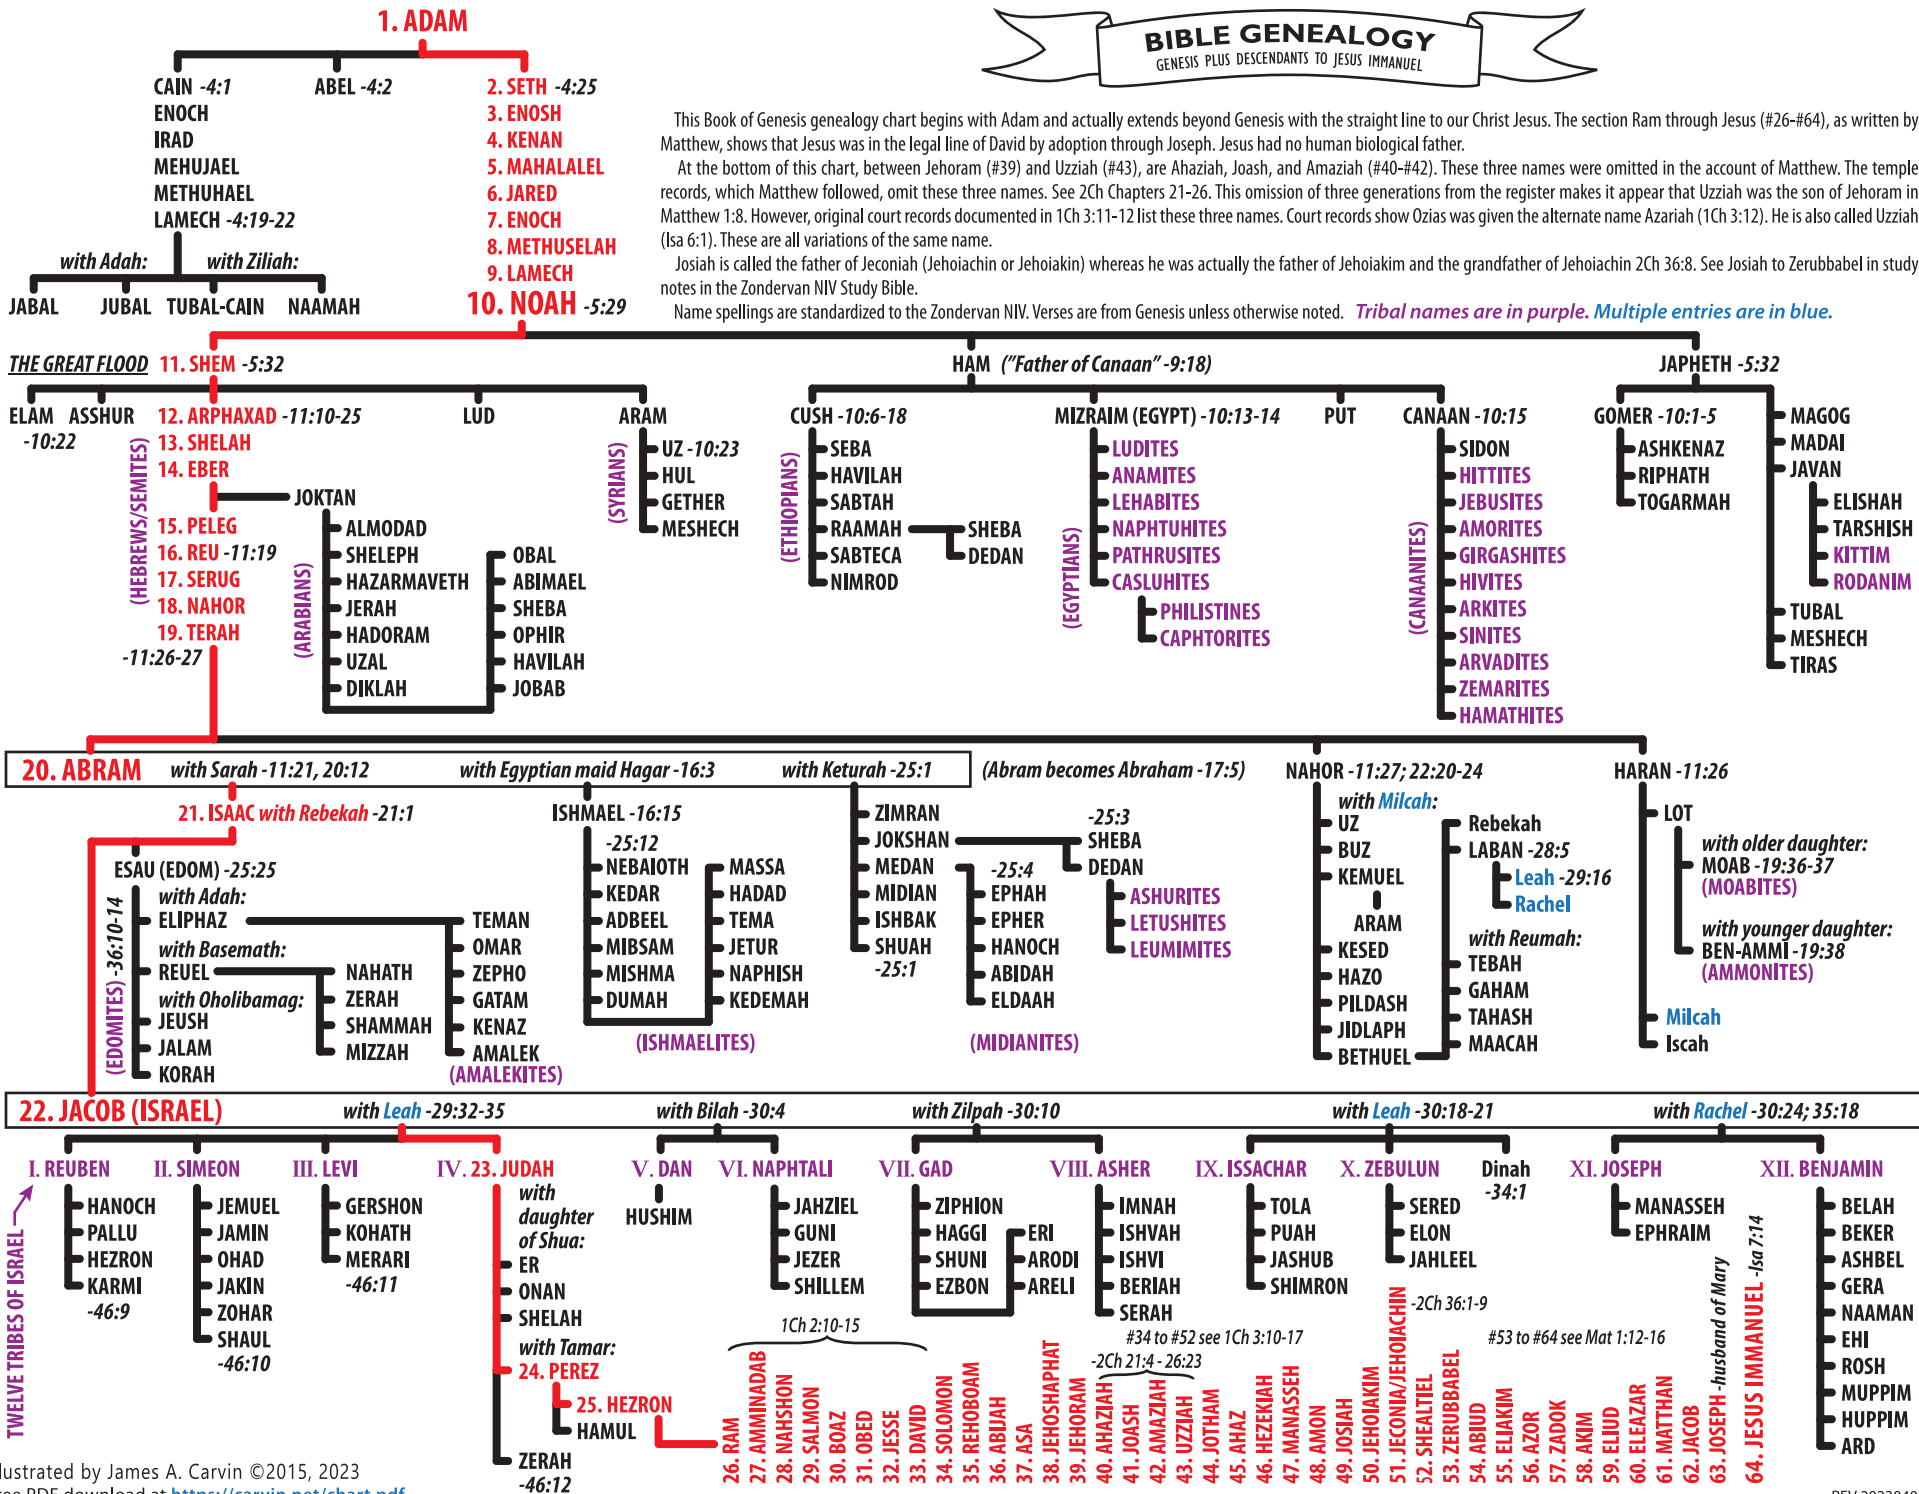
1. ADAM

CAIN -4:1
ENOCH
IRAD
MEHUJAEL
METHUHAEL
LAMECH -4:19-22

ABEL -4:2

2. SETH -4:25
3. ENOSH
4. KENAN
5. MAHALALEL
6. JARED
7. ENOCH
8. METHUSELAH
9. LAMECH
10. NOAH -5:29

with Adah: with Ziliah:
JABAL JUBAL TUBAL-CAIN NAAMAH

BIBLE GENEALOGY
GENESIS PLUS DESCENDANTS TO JESUS IMMANUEL

This Book of Genesis genealogy chart begins with Adam and actually extends beyond Genesis with the straight line to our Christ Jesus. The section Ram through Jesus (#26-#64), as written by Matthew, shows that Jesus was in the legal line of David by adoption through Joseph. Jesus had no human biological father.

At the bottom of this chart, between Jehoram (#39) and Uzziah (#43), are Ahaziah, Joash, and Amaziah (#40-#42). These three names were omitted in the account of Matthew. The temple records, which Matthew followed, omit these three names. See 2Ch Chapters 21-26. This omission of three generations from the register makes it appear that Uzziah was the son of Jehoram in Matthew 1:8. However, original court records documented in 1Ch 3:11-12 list these three names. Court records show Ozias was given the alternate name Azariah (1Ch 3:12). He is also called Uzziah (Isa 6:1). These are all variations of the same name.

Josiah is called the father of Jeconiah (Jehoiachin or Jehoiakin) whereas he was actually the father of Jehoiakim and the grandfather of Jehoiachin 2Ch 36:8. See Josiah to Zerubbabel in study notes in the Zondervan NIV Study Bible.

Name spellings are standardized to the Zondervan NIV. Verses are from Genesis unless otherwise noted. Tribal names are in purple. Multiple entries are in blue.

THE GREAT FLOOD 11. SHEM -5:32
HAM ("Father of Canaan" -9:18)
JAPHETH -5:32

ELAM -10:22 ASSHUR
12. ARPHAXAD -11:10-25
13. SHELAH
14. EBER
15. PELEG
16. REU -11:19
17. SERUG
18. NAHOR
19. TERAH -11:26-27
(HEBREWS/SEMITES)
JOKTAN
ALMODAD
SHELEPH
HAZARMAVETH
JERAH
HADORAM
UZAL
DIKLAH
(ARABIANS)
OBAL
ABIMAEL
SHEBA
OPHIR
HAVILAH
JOBAB
LUD
ARAM
(SYRIANS)
UZ -10:23
HUL
GETHER
MESHECH

CUSH -10:6-18
(ETHIOPIANS)
SEBA
HAVILAH
SABTAH
RAAMAH
SABTECA
NIMROD
SHEBA
DEDAN

MIZRAIM (EGYPT) -10:13-14
(EGYPTIANS)
LUDITES
ANAMITES
LEHABITES
NAPHTUHITES
PATHRUSITES
CASLUHITES
PHILISTINES
CAPHTORITES

PUT

CANAAN -10:15
(CANAANITES)
SIDON
HITTITES
JEBUSITES
AMORITES
GIRGASHITES
HIVITES
ARKITES
SINITES
ARVADITES
ZEMARITES
HAMATHITES

GOMER -10:1-5
ASHKENAZ
RIPHATH
TOGARMAH
MAGOG
MADAI
JAVAN
ELISHAH
TARSHISH
KITTIM
RODANIM
TUBAL
MESHECH
TIRAS

20. ABRAM with Sarah -11:21, 20:12 with Egyptian maid Hagar -16:3 with Keturah -25:1 (Abram becomes Abraham -17:5)

21. ISAAC with Rebekah -21:1

ESAU (EDOM) -25:25
(EDOMITES) -36:10-14
with Adah:
ELIPHAZ
with Basemath:
REUEL
with Oholibamag:
JEUSH
JALAM
KORAH
NAHATH
ZERAH
SHAMMAH
MIZZAH
TEMAN
OMAR
ZEPHO
GATAM
KENAZ
AMALEK
(AMALEKITES)

ISHMAEL -16:15
-25:12
NEBAIOTH
KEDAR
ADBEEL
MIBSAM
MISHMA
DUMAH
MASSA
HADAD
TEMA
JETUR
NAPHISH
KEDEMAH
(ISHMAELITES)

ZIMRAN
JOKSHAN
MEDAN
MIDIAN
ISHBAK
SHUAH
-25:1
-25:3
SHEBA
DEDAN
ASHURITES
LETUSHITES
LEUMMITES
-25:4
EPHAH
EPHER
HANOCH
ABIDAH
ELDAAH
(MIDIANITES)

NAHOR -11:27; 22:20-24
with Milcah:
UZ
BUZ
KEMUEL
ARAM
KESED
HAZO
PILDASH
JIDLAPH
BETHUEL
Rebekah
LABAN -28:5
Leah -29:16
Rachel
with Reumah:
TEBAH
GAHAM
TAHASH
MAACAH

HARAN -11:26
LOT
with older daughter:
MOAB -19:36-37
(MOABITES)
with younger daughter:
BEN-AMMI -19:38
(AMMONITES)
Milcah
Iscah

22. JACOB (ISRAEL) with Leah -29:32-35 with Bilah -30:4 with Zilpah -30:10 with Leah -30:18-21 with Rachel -30:24; 35:18

TWELVE TRIBES OF ISRAEL

I. REUBEN
HANOCH
PALLU
HEZRON
KARMI
-46:9

II. SIMEON
JEMUEL
JAMIN
OHAD
JAKIN
ZOHAR
SHAUL
-46:10

III. LEVI
GERSHON
KOHATH
MERARI
-46:11

IV. 23. JUDAH
with daughter of Shua:
ER
ONAN
SHELAH
with Tamar:
24. PEREZ
25. HEZRON
HAMUL
ZERAH
-46:12

V. DAN
HUSHIM

VI. NAPHTALI
JAHZIEL
GUNI
JEZER
SHILLEM

VII. GAD
ZIPHION
HAGGI
SHUNI
EZBON
ERI
ARODI
ARELI

VIII. ASHER
IMNAH
ISHVAH
ISHVI
BERIAH
SERAH

IX. ISSACHAR
TOLA
PUAH
JASHUB
SHIMRON

X. ZEBULUN
SERED
ELON
JAHLEEL

Dinah
-34:1

XI. JOSEPH
MANASSEH
EPHRAIM

XII. BENJAMIN
BELAH
BEKER
ASHBEL
GERA
NAAMAN
EHI
ROSH
MUPPIM
HUPPIM
ARD

1Ch 2:10-15
#34 to #52 see 1Ch 3:10-17
-2Ch 21:4 - 26:23
-2Ch 36:1-9
#53 to #64 see Mat 1:12-16

26. RAM
27. AMMINADAB
28. NAHSHON
29. SALMON
30. BOAZ
31. OBED
32. JESSE
33. DAVID
34. SOLOMON
35. REHOBOAM
36. ABIJAH
37. ASA
38. JEHOSHAPHAT
39. JEHORAM
40. AHAZIAH
41. JOASH
42. AMAZIAH
43. UZZIAH
44. JOTHAM
45. AHAZ
46. HEZEKIAH
47. MANASSEH
48. AMON
49. JOSIAH
50. JEHOIAKIM
51. JECONIA/JEHOIACHIN
52. SHEALTIEL
53. ZERUBBABEL
54. ABIUD
55. ELIAKIM
56. AZOR
57. ZADOK
58. AKIM
59. ELIUD
60. ELEAZAR
61. MATTHAN
62. JACOB
63. JOSEPH -husband of Mary
64. JESUS IMMANUEL -Isa 7:14

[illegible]lustrated by James A. Carvin ©2015, 2023
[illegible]ee PDF download at https://carvin.net/chart.pdf
REV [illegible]